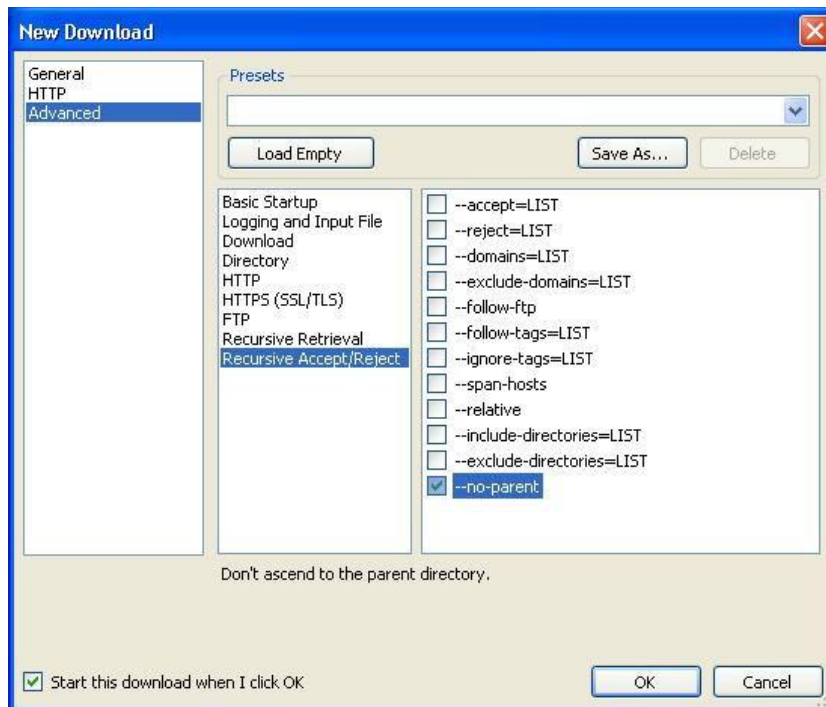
New Download

General
HTTP
Advanced

Presets

Load Empty

Save As...

Delete

Basic Startup
Logging and Input File
Download
Directory
HTTP
HTTPS (SSL/TLS)
FTP
Recursive Retrieval
Recursive Accept/Reject

--accept=LIST
--reject=LIST
--domains=LIST
--exclude-domains=LIST
--follow-ftp
--follow-tags=LIST
--ignore-tags=LIST
--span-hosts
--relative
--include-directories=LIST
--exclude-directories=LIST
--no-parent

Don't ascend to the parent directory.

Start this download when I click OK

OK

Cancel